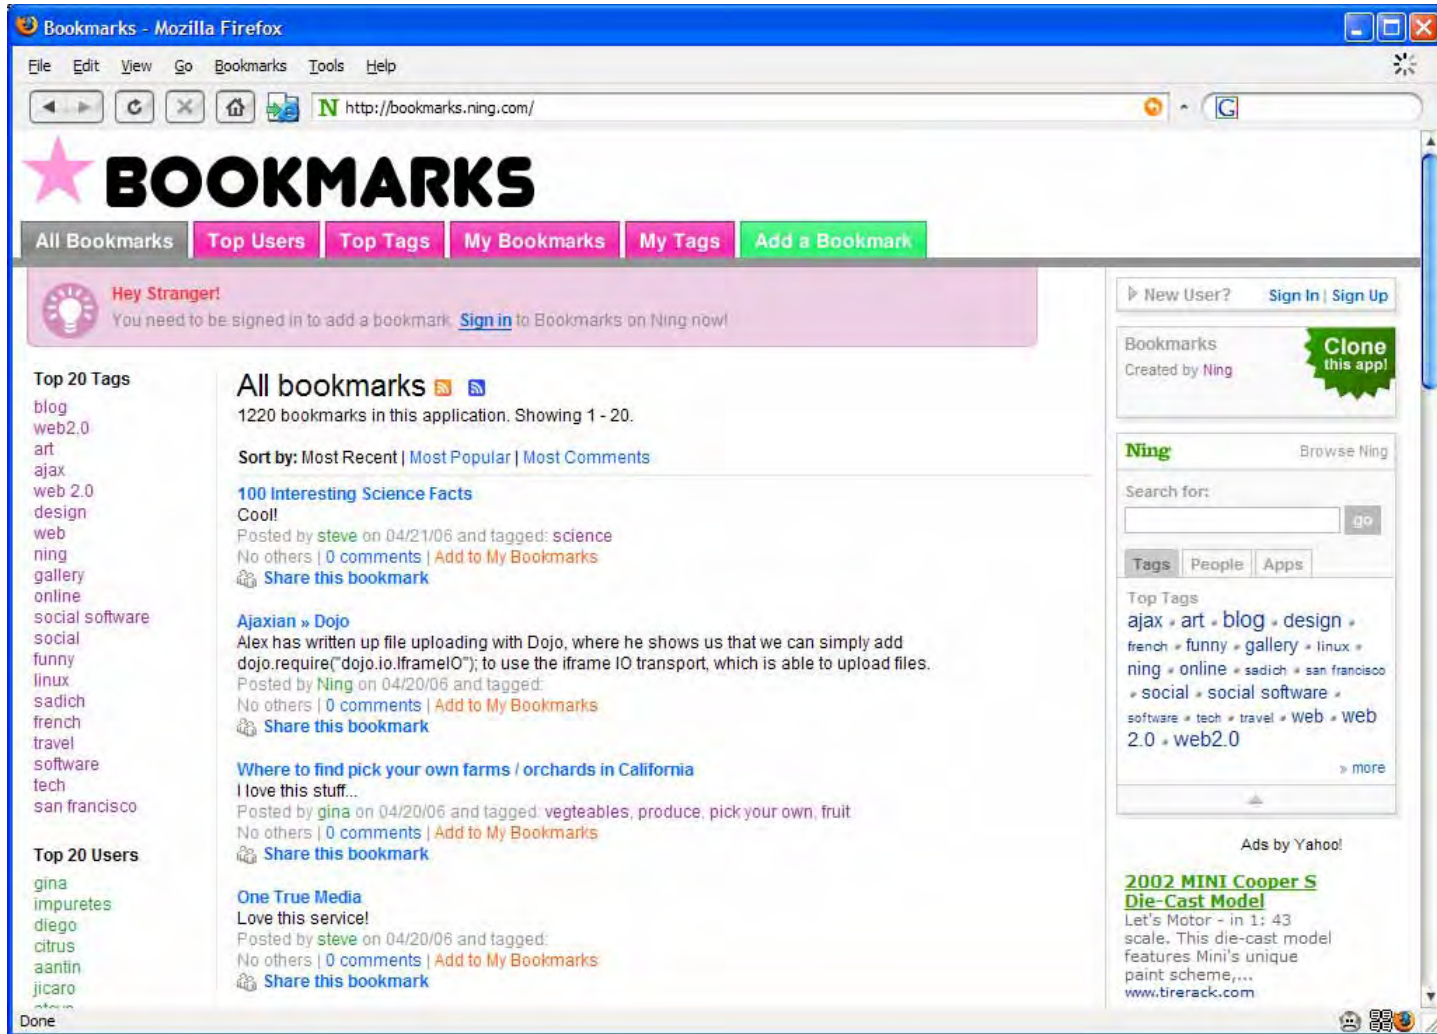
Bookmarks - Mozilla Firefox

File Edit View Go Bookmarks Tools Help

http://bookmarks.ning.com/

BOOKMARKS

All Bookmarks | Top Users | Top Tags | My Bookmarks | My Tags | Add a Bookmark

Hey Stranger!
You need to be signed in to add a bookmark. Sign in to Bookmarks on Ning now!

Top 20 Tags
blog
web2.0
art
ajax
web 2.0
design
web
ning
gallery
online
social software
social
funny
linux
sadich
french
travel
software
tech
san francisco

Top 20 Users
gina
impuretes
diego
citrus
aantin
jicaro
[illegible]

All bookmarks

1220 bookmarks in this application. Showing 1 - 20.

Sort by: Most Recent | Most Popular | Most Comments

100 Interesting Science Facts
Cool!
Posted by steve on 04/21/06 and tagged: science
No others | 0 comments | Add to My Bookmarks
Share this bookmark

Ajaxian » Dojo
Alex has written up file uploading with Dojo, where he shows us that we can simply add dojo.require("dojo.io.IframeIO"); to use the iframe IO transport, which is able to upload files.
Posted by Ning on 04/20/06 and tagged:
No others | 0 comments | Add to My Bookmarks
Share this bookmark

Where to find pick your own farms / orchards in California
I love this stuff...
Posted by gina on 04/20/06 and tagged: vegteables, produce, pick your own, fruit
No others | 0 comments | Add to My Bookmarks
Share this bookmark

One True Media
Love this service!
Posted by steve on 04/20/06 and tagged:
No others | 0 comments | Add to My Bookmarks
Share this bookmark

New User? Sign In | Sign Up

Bookmarks
Created by Ning
Clone this app!

Ning Browse Ning
Search for:
go
Tags People Apps
Top Tags
ajax • art • blog • design • french • funny • gallery • linux • ning • online • sadich • san francisco • social • social software • software • tech • travel • web • web 2.0 • web2.0
» more

Ads by Yahoo!
2002 MINI Cooper S Die-Cast Model
Let's Motor - in 1: 43 scale. This die-cast model features Mini's unique paint scheme,...
www.tirerack.com

Done